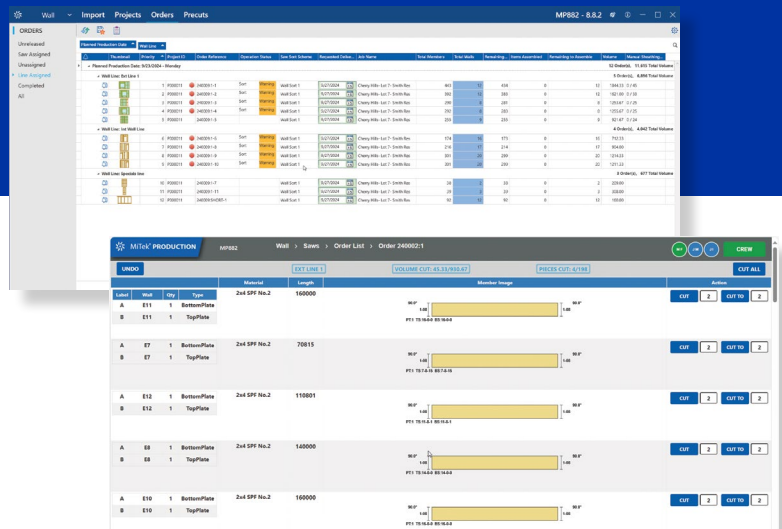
Wall Import Projects Orders Precuts MP882 - 8.8.2

ORDERS
Unreleased
Saw Assigned
Unassigned
Line Assigned
Completed
All

Planned Production Date
Wall Line

Thumbnail | Priority | Project ID | Order Reference | Operation Status | Saw Sort Scheme | Requested Delive... | Job Name | Total Members | Total Walls | Remaining... | Items Assembled | Remaining to Assemble | Volume | Manual Sheathing...

Planned Production Date: 9/23/2024 - Monday
52 Order(s), 11,415 Total Volume

Wall Line: Ext Line 1
5 Order(s), 6,866 Total Volume

| 1 | P00011 | 240091-1 | Sort | Warning | Wall Sort 1 | 9/27/2024 | Cherry Hills- Lot 7- Smith Res | 461 | 13 | 434 | 0 | 13 | 1844.33 | 0 / 40 |
| 2 | P00011 | 240091-2 | Sort | Warning | Wall Sort 1 | 9/27/2024 | Cherry Hills- Lot 7- Smith Res | 592 | 14 | 558 | 0 | 12 | 1821.69 | 0 / 20 |
| 3 | P00011 | 240091-3 | Sort | Warning | Wall Sort 1 | 9/27/2024 | Cherry Hills- Lot 7- Smith Res | 290 | 9 | 281 | 0 | 9 | 1253.67 | 0 / 26 |
| 4 | P00011 | 240091-4 | Sort | Warning | Wall Sort 1 | 9/27/2024 | Cherry Hills- Lot 7- Smith Res | 292 | 9 | 283 | 0 | 9 | 1253.67 | 0 / 26 |
| 5 | P00011 | 240091-5 | Sort | Warning | Wall Sort 1 | 9/27/2024 | Cherry Hills- Lot 7- Smith Res | 261 | 6 | 255 | 0 | 6 | 821.67 | 0 / 24 |

Wall Line: Int Wall Line
4 Order(s), 4,842 Total Volume

| 6 | P00011 | 240091-6 | Sort | Warning | Wall Sort 1 | 9/27/2024 | Cherry Hills- Lot 7- Smith Res | 174 | 1 | 173 | 0 | 16 | 712.33 |
| 7 | P00011 | 240091-7 | Sort | Warning | Wall Sort 1 | 9/27/2024 | Cherry Hills- Lot 7- Smith Res | 214 | 17 | 214 | 0 | 17 | 934.00 |
| 8 | P00011 | 240091-8 | Sort | Warning | Wall Sort 1 | 9/27/2024 | Cherry Hills- Lot 7- Smith Res | 301 | 20 | 299 | 0 | 22 | 1214.33 |
| 9 | P00011 | 240091-9 | Sort | Warning | Wall Sort 1 | 9/27/2024 | Cherry Hills- Lot 7- Smith Res | 301 | 20 | 299 | 0 | 22 | 1291.33 |

Wall Line: Specials line
3 Order(s), 677 Total Volume

| 10 | P00011 | 240091-7 | | | Wall Sort 1 | 9/27/2024 | Cherry Hills- Lot 7- Smith Res | 24 | 2 | 23 | 0 | 2 | 229.00 |
| 11 | P00011 | 240091-11 | | | Wall Sort 1 | 9/27/2024 | Cherry Hills- Lot 7- Smith Res | 26 | 2 | 25 | 0 | 2 | 308.00 |
| 12 | P00011 | 240091SHORT-1 | | | Wall Sort 1 | 9/27/2024 | Cherry Hills- Lot 7- Smith Res | 52 | 12 | 52 | 0 | 12 | 100.00 |

MiTek PRODUCTION MP882 Wall > Saws > Order List > Order 240002:1
CREW

UNDO
EXT LINE 1
VOLUME CUT: 45.33/950.67
PIECES CUT: 4/198
CUT ALL

| Label | Wall | Qty | Type | Material | Length | Member Image | Action |
|---|---|---|---|---|---|---|---|
| A | E11 | 1 | BottomPlate | 2x4 SPF No.2 | 160000 | PT1 TS:16-0-0 BS:16-0-0 | CUT 2 CUT TO 2 |
| B | E11 | 1 | TopPlate | | | | |
| A | E7 | 1 | BottomPlate | 2x4 SPF No.2 | 70815 | PT1 TS:7-8-15 BS:7-8-15 | CUT 2 CUT TO 2 |
| B | E7 | 1 | TopPlate | | | | |
| A | E12 | 1 | BottomPlate | 2x4 SPF No.2 | 110801 | PT1 TS:11-8-1 BS:11-8-1 | CUT 2 CUT TO 2 |
| B | E12 | 1 | TopPlate | | | | |
| A | E8 | 1 | BottomPlate | 2x4 SPF No.2 | 140000 | PT1 TS:14-0-0 BS:14-0-0 | CUT 2 CUT TO 2 |
| B | E8 | 1 | TopPlate | | | | |
| A | E10 | 1 | BottomPlate | 2x4 SPF No.2 | 160000 | PT1 TS:16-0-0 BS:16-0-0 | CUT 2 CUT TO 2 |
| B | E10 | 1 | TopPlate | | | | |